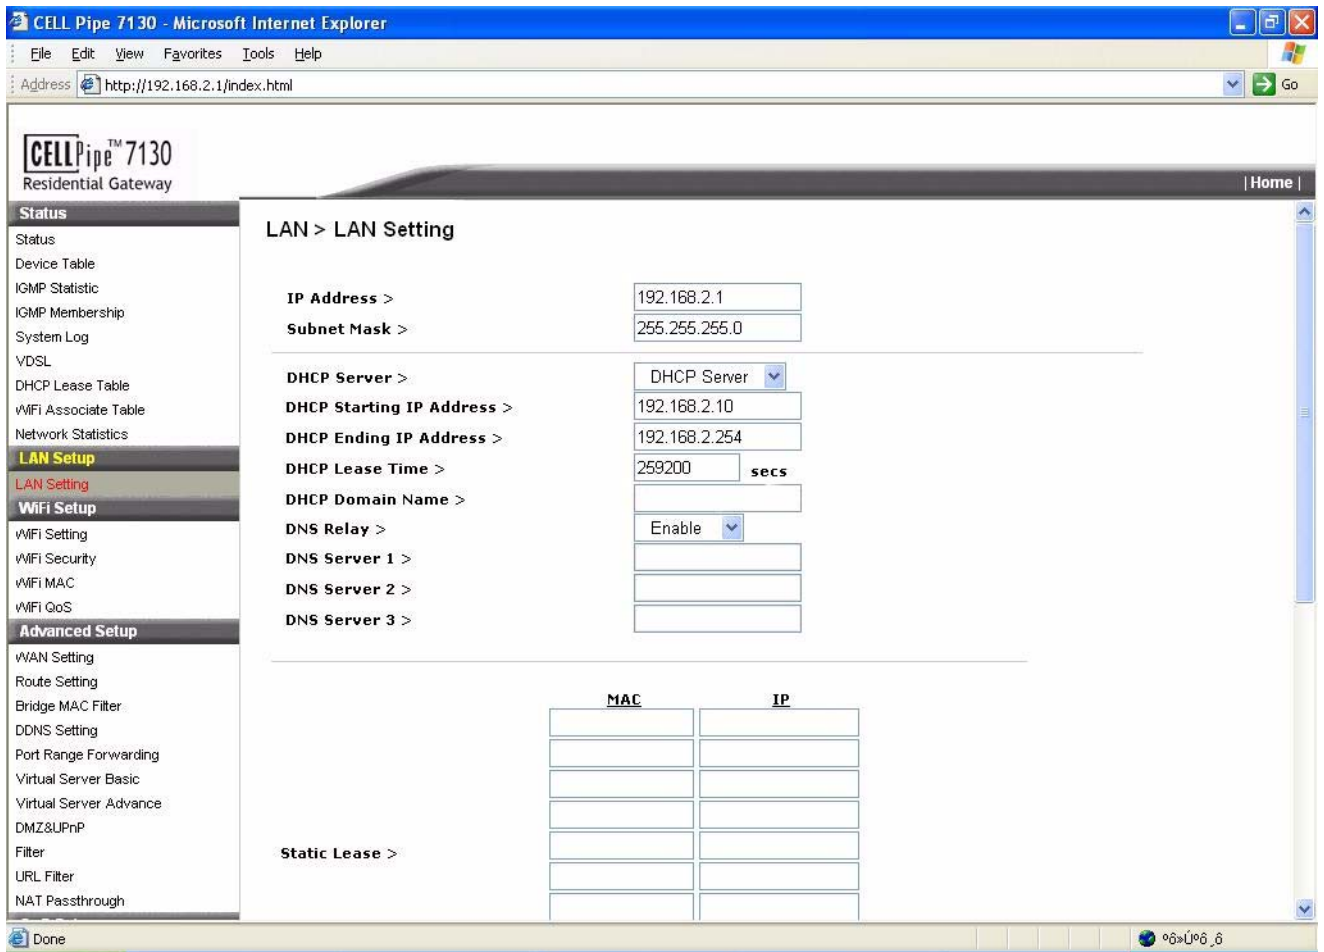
CELL Pipe 7130 - Microsoft Internet Explorer

File Edit View Favorites Tools Help

Address http://192.168.2.1/index.html

Go

CELLPipe™ 7130
Residential Gateway

| Home |

Status
Status
Device Table
IGMP Statistic
IGMP Membership
System Log
VDSL
DHCP Lease Table
WiFi Associate Table
Network Statistics
LAN Setup
LAN Setting
WiFi Setup
WiFi Setting
WiFi Security
WiFi MAC
WiFi QoS
Advanced Setup
WAN Setting
Route Setting
Bridge MAC Filter
DDNS Setting
Port Range Forwarding
Virtual Server Basic
Virtual Server Advance
DMZ&UPnP
Filter
URL Filter
NAT Passthrough

LAN > LAN Setting

IP Address > 192.168.2.1
Subnet Mask > 255.255.255.0

DHCP Server > DHCP Server
DHCP Starting IP Address > 192.168.2.10
DHCP Ending IP Address > 192.168.2.254
DHCP Lease Time > 259200 secs
DHCP Domain Name >
DNS Relay > Enable
DNS Server 1 >
DNS Server 2 >
DNS Server 3 >

MAC IP

Static Lease >

Done